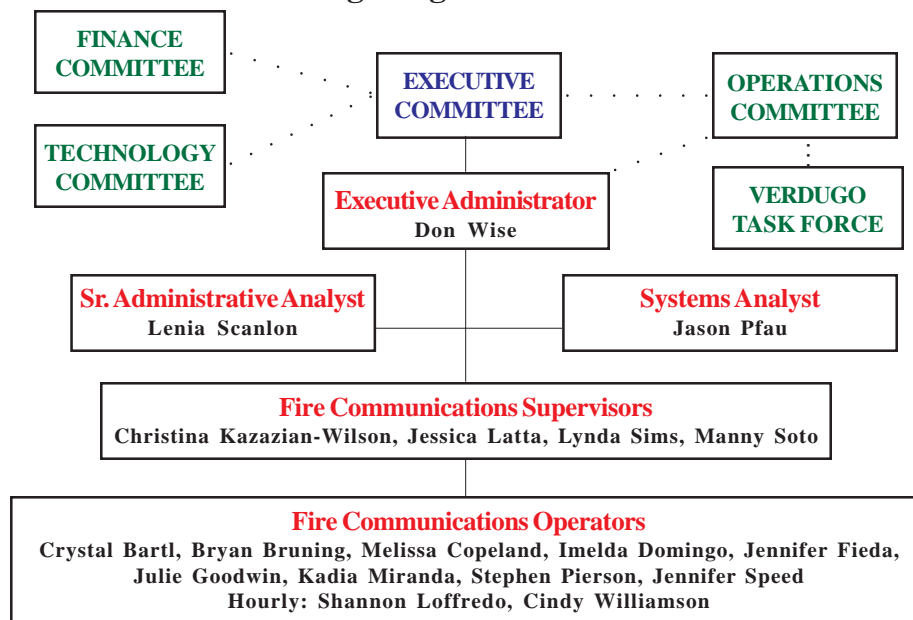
FINANCE COMMITTEE

EXECUTIVE COMMITTEE

OPERATIONS COMMITTEE

TECHNOLOGY COMMITTEE

Executive Administrator
Don Wise

VERDUGO TASK FORCE

Sr. Administrative Analyst
Lenia Scanlon

Systems Analyst
Jason Pfau

Fire Communications Supervisors
Christina Kazazian-Wilson, Jessica Latta, Lynda Sims, Manny Soto

Fire Communications Operators
Crystal Bartl, Bryan Bruning, Melissa Copeland, Imelda Domingo, Jennifer Fieda, Julie Goodwin, Kadia Miranda, Stephen Pierson, Jennifer Speed
Hourly: Shannon Loffredo, Cindy Williamson